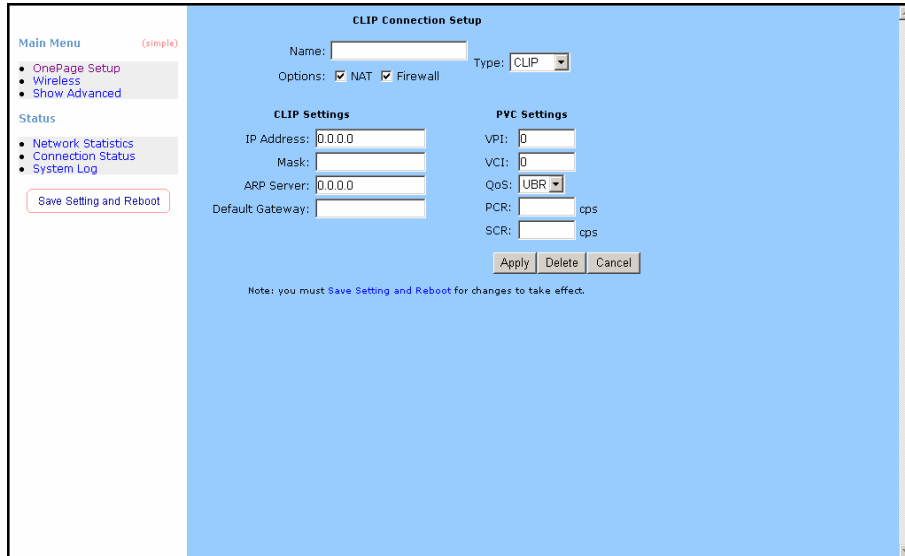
Main Menu (simple)

- OnePage Setup
- Wireless
- Show Advanced

Status

- Network Statistics
- Connection Status
- System Log

Save Setting and Reboot

CLIP Connection Setup

Name:

Options: NAT Firewall

Type: CLIP

CLIP Settings

IP Address: 0.0.0.0

Mask:

ARP Server: 0.0.0.0

Default Gateway:

PVC Settings

VPI: 0

VCI: 0

QoS: UBR

PCR: cps

SCR: cps

Apply Delete Cancel

Note: you must Save Setting and Reboot for changes to take effect.